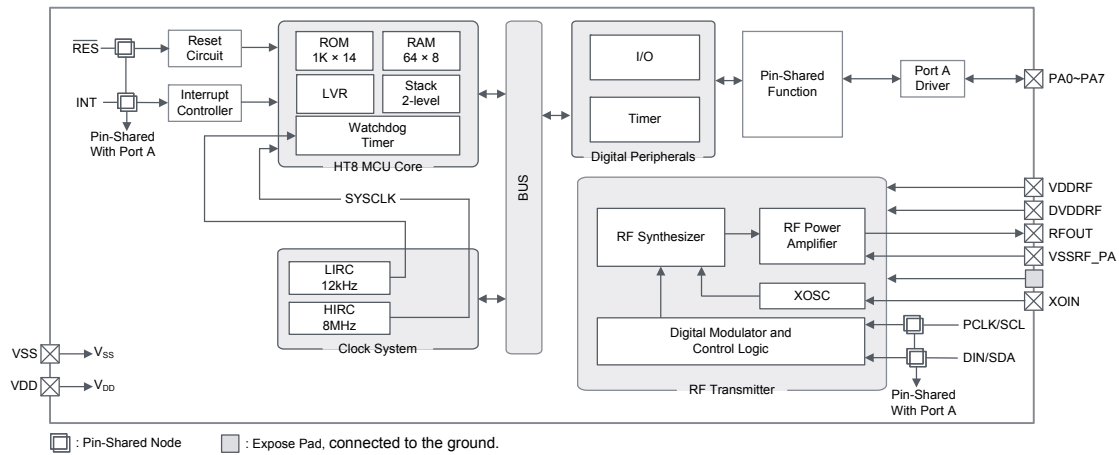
$\overline{RES}$

Reset Circuit

INT

Interrupt Controller

Pin-Shared With Port A

ROM 1K × 14

RAM 64 × 8

LVR

Stack 2-level

Watchdog Timer

HT8 MCU Core

SYSCLK

LIRC 12kHz

HIRC 8MHz

Clock System

BUS

I/O

Timer

Digital Peripherals

Pin-Shared Function

Port A Driver

PA0~PA7

VDDRF

DVDDRF

RFOUT

VSSRF_PA

XOIN

RF Synthesizer

RF Power Amplifier

XOSC

Digital Modulator and Control Logic

PCLK/SCL

DIN/SDA

Pin-Shared With Port A

RF Transmitter

VSS $V_{SS}$

VDD $V_{DD}$

: Pin-Shared Node

: Expose Pad, connected to the ground.